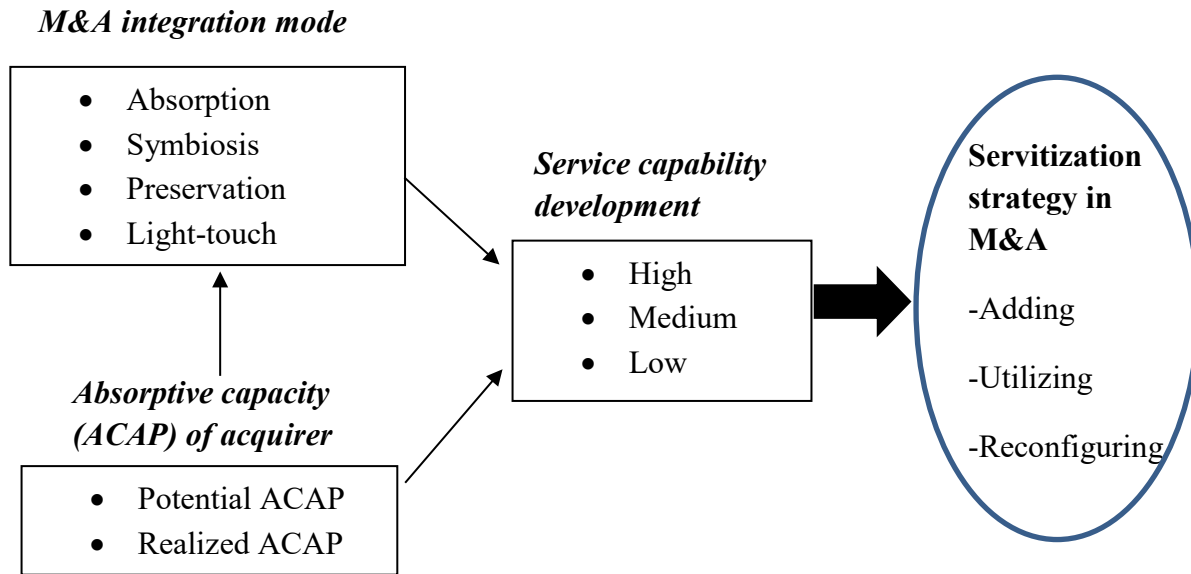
M&A integration mode

- Absorption
- Symbiosis
- Preservation
- Light-touch

Service capability development

- High
- Medium
- Low

Servitization strategy in M&A

-Adding

-Utilizing

-Reconfiguring

Absorptive capacity (ACAP) of acquirer

- Potential ACAP
- Realized ACAP